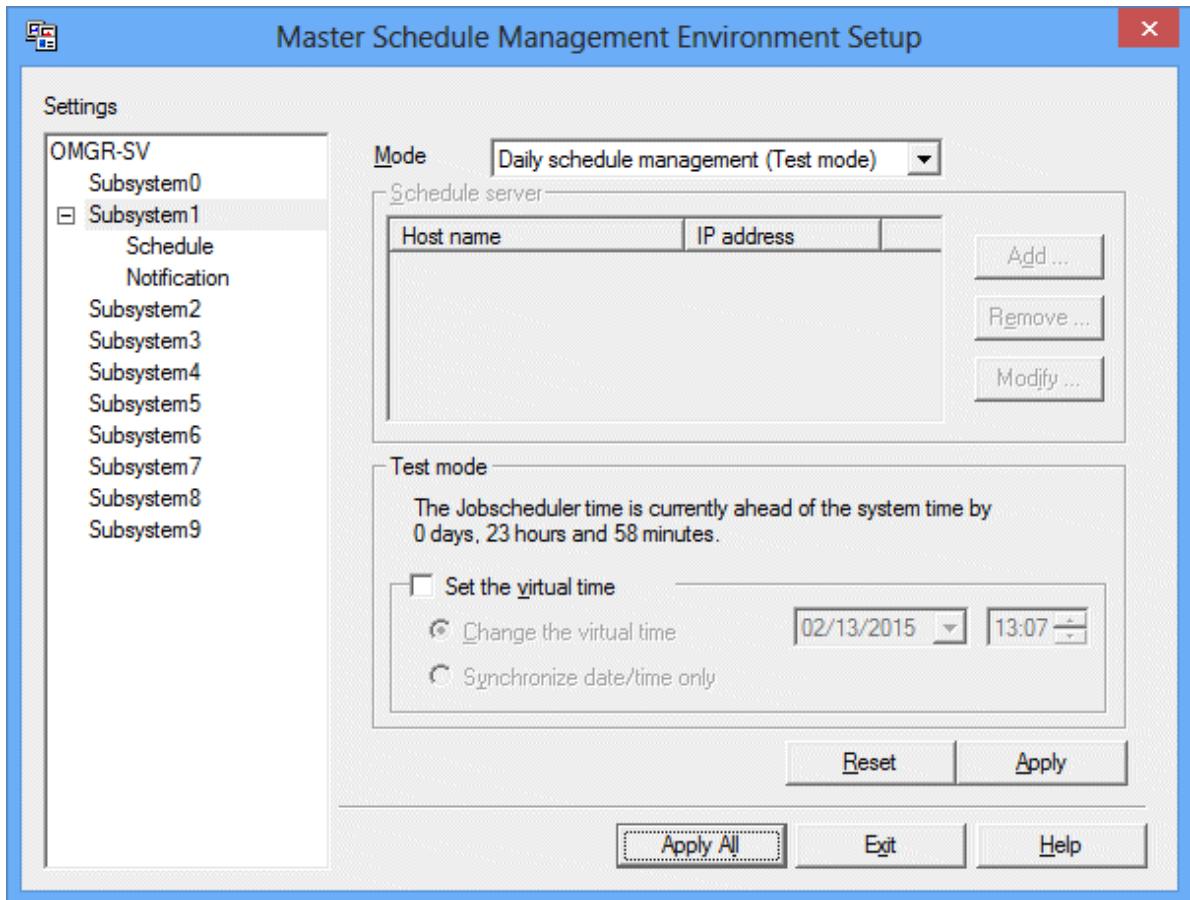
Master Schedule Management Environment Setup

Settings

OMGR-SV
Subsystem0
Subsystem1
Schedule
Notification
Subsystem2
Subsystem3
Subsystem4
Subsystem5
Subsystem6
Subsystem7
Subsystem8
Subsystem9

Mode
Daily schedule management (Test mode)

Schedule server

| Host name | IP address |
|---|---|

Add ...
Remove ...
Modify ...

Test mode

The Jobscheduler time is currently ahead of the system time by 0 days, 23 hours and 58 minutes.

Set the virtual time
Change the virtual time
02/13/2015
13:07
Synchronize date/time only

Reset
Apply

Apply All
Exit
Help